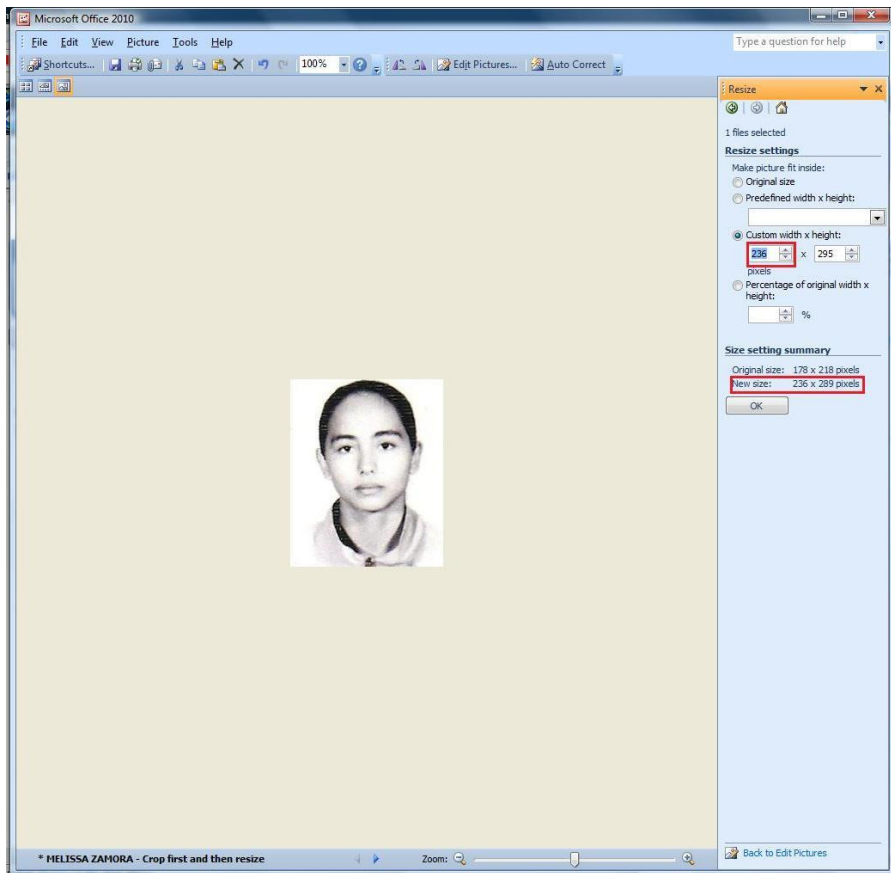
Microsoft Office 2010

File Edit View Picture Tools Help

Type a question for help

Shortcuts... 100% Edit Pictures... Auto Correct

Resize

1 files selected

Resize settings

Make picture fit inside:

Original size

Predefined width x height:

Custom width x height:

236 x 295

pixels

Percentage of original width x height:

%

Size setting summary

Original size: 178 x 218 pixels

New size: 236 x 289 pixels

OK

Back to Edit Pictures

* MELISSA ZAMORA - Crop first and then resize

Zoom: